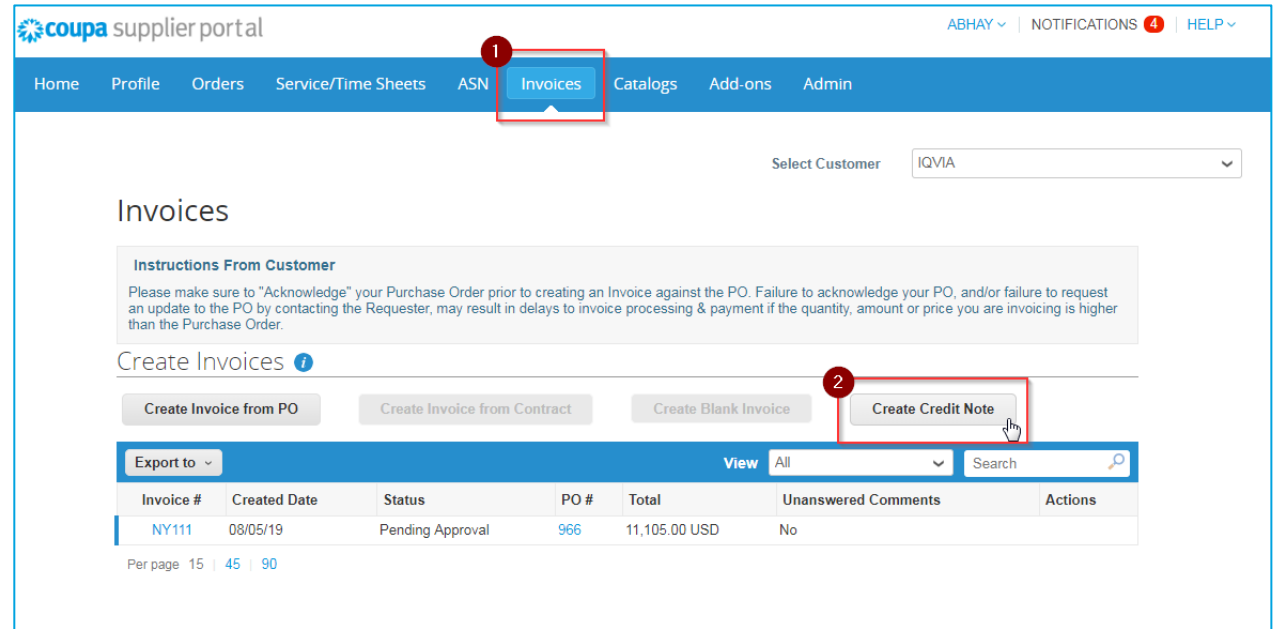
coupa supplier portal

ABHAY | NOTIFICATIONS 4 | HELP

Home Profile Orders Service/Time Sheets ASN Invoices Catalogs Add-ons Admin

1

Select Customer IQVIA

Invoices

Instructions From Customer

Please make sure to "Acknowledge" your Purchase Order prior to creating an Invoice against the PO. Failure to acknowledge your PO, and/or failure to request an update to the PO by contacting the Requester, may result in delays to invoice processing & payment if the quantity, amount or price you are invoicing is higher than the Purchase Order.

Create Invoices

2

Create Invoice from PO Create Invoice from Contract Create Blank Invoice Create Credit Note

Export to View All Search

| Invoice # | Created Date | Status | PO # | Total | Unanswered Comments | Actions |
|---|---|---|---|---|---|---|
| NY111 | 08/05/19 | Pending Approval | 966 | 11,105.00 USD | No | |

Per page 15 | 45 | 90